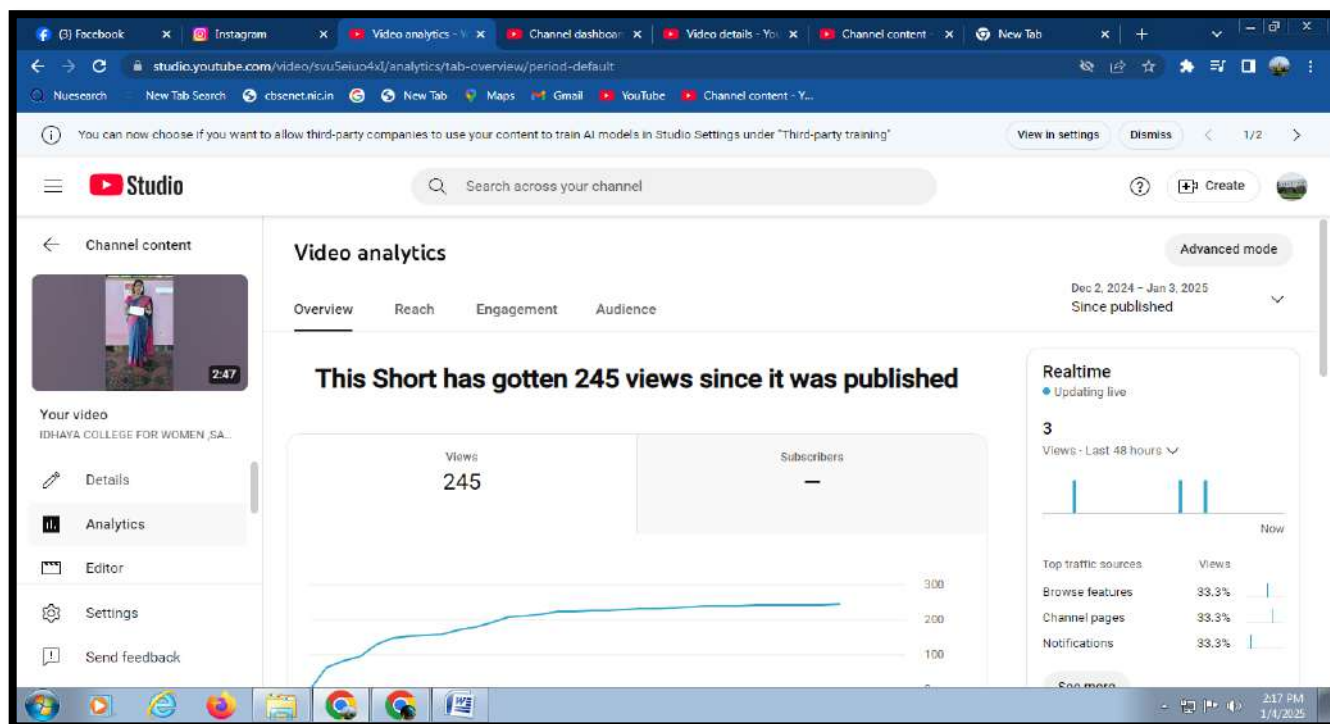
(3) Facebook × Instagram × Video analytics - Y × Channel dashboar × Video details - You × Channel content - × New Tab × +

studio.youtube.com/video/svu5eiuo4xl/analytics/tab-overview/period-default

Nuesearch New Tab Search cbsenet.nic.in New Tab Maps Gmail YouTube Channel content - Y...

You can now choose if you want to allow third-party companies to use your content to train AI models in Studio Settings under "Third-party training" View in settings Dismiss 1/2

Studio

Search across your channel

Create

Channel content

2:47

Your video
IDHAYA COLLEGE FOR WOMEN ,SA...

Details

Analytics

Editor

Settings

Send feedback

Video analytics

Advanced mode

Overview Reach Engagement Audience

Dec 2, 2024 – Jan 3, 2025
Since published

This Short has gotten 245 views since it was published

| Views | Subscribers |
|---|---|
| 245 | – |

300
200
100
0

Realtime
• Updating live

3
Views · Last 48 hours

Now

| Top traffic sources | Views |
|---|---|
| Browse features | 33.3% |
| Channel pages | 33.3% |
| Notifications | 33.3% |

See more

2:17 PM
1/4/2025